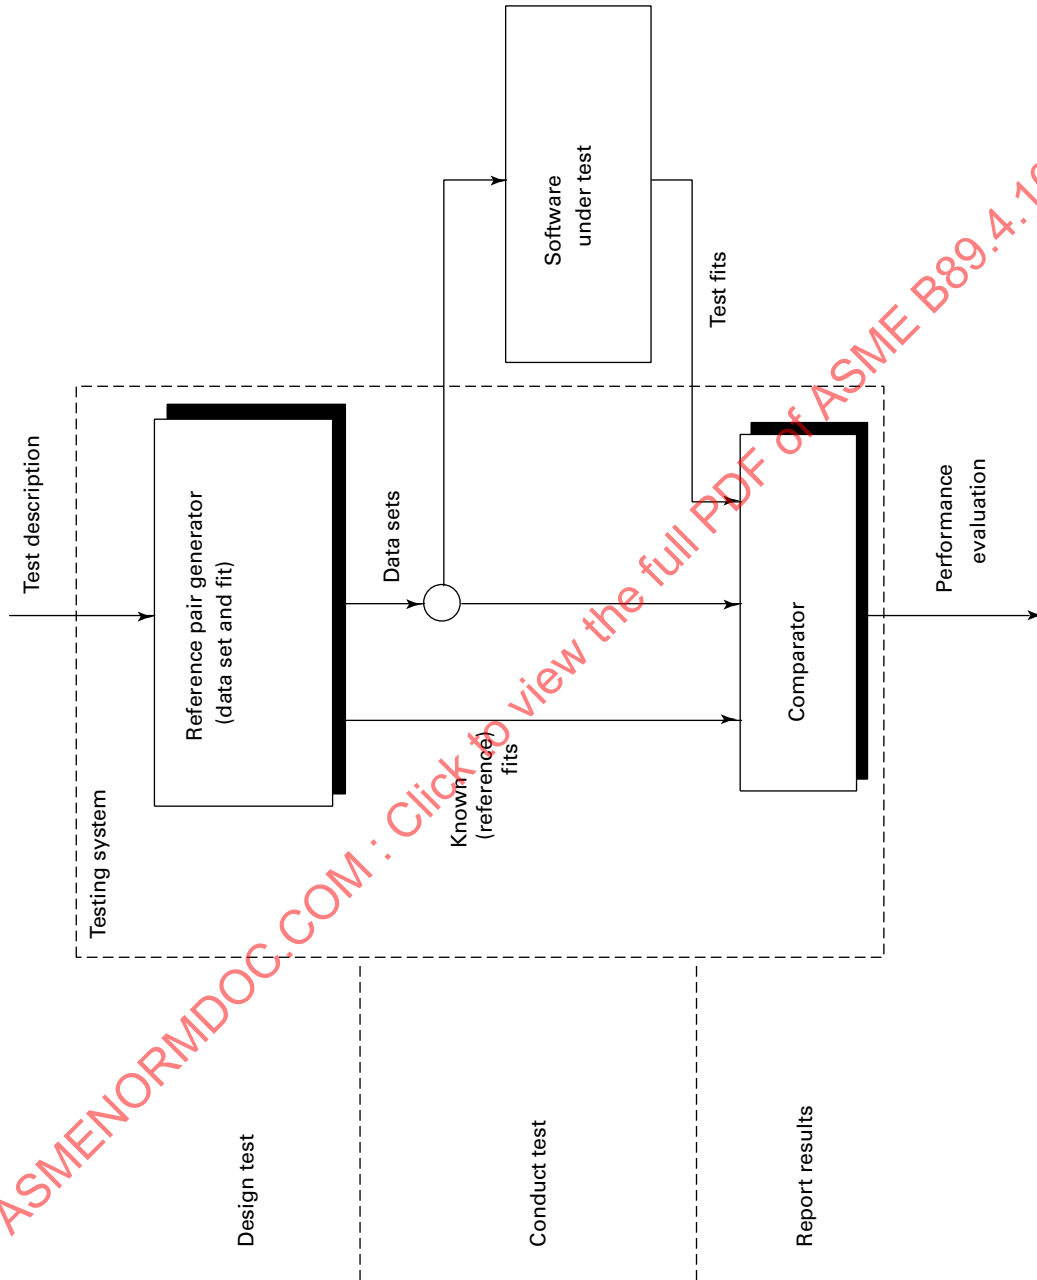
Test description

Testing system

Reference pair generator (data set and fit)

Data sets

Known (reference) fits

Software under test

Test fits

Comparator

Performance evaluation

Design test

Conduct test

Report results

ASMENORMDOC.COM : Click to view the full PDF of ASME B89.4.1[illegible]